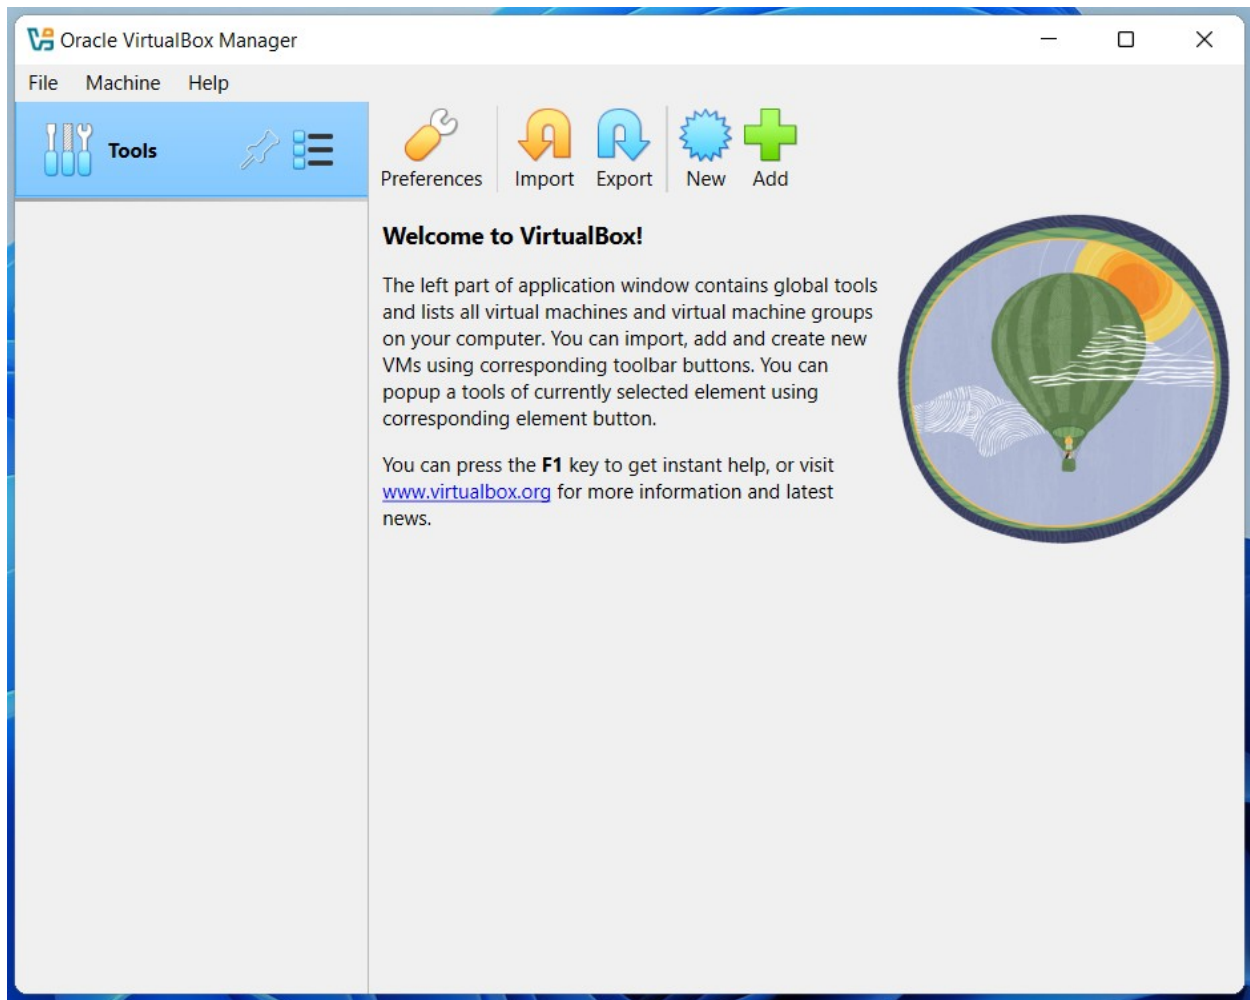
Oracle VirtualBox Manager

File Machine Help

Tools

Preferences Import Export New Add

**Welcome to VirtualBox!**

The left part of application window contains global tools and lists all virtual machines and virtual machine groups on your computer. You can import, add and create new VMs using corresponding toolbar buttons. You can popup a tools of currently selected element using corresponding element button.

You can press the **F1** key to get instant help, or visit www.virtualbox.org for more information and latest news.